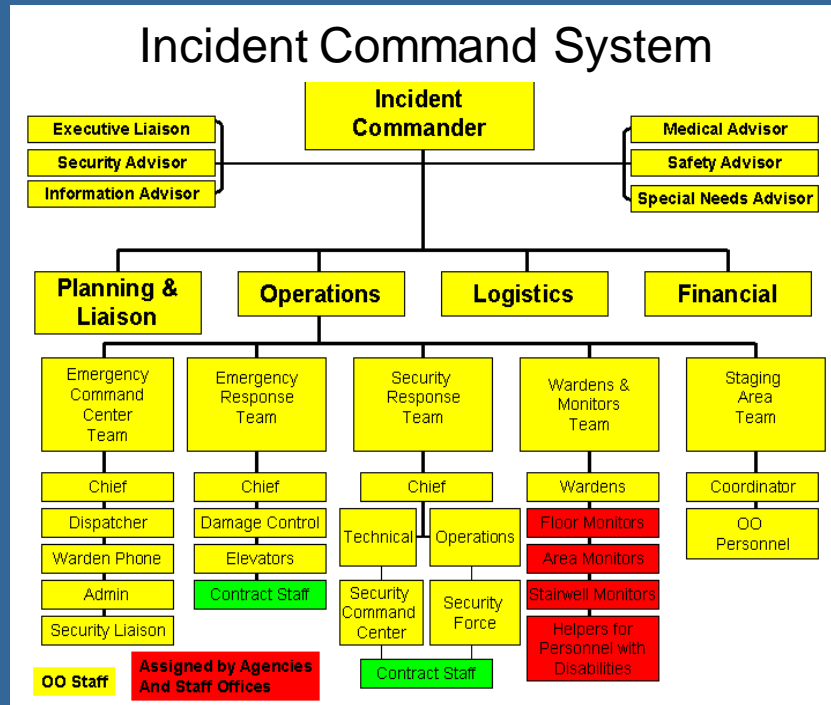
Incident Command System

Incident Commander

Executive Liaison

Security Advisor

Information Advisor

Medical Advisor

Safety Advisor

Special Needs Advisor

Planning & Liaison

Operations

Logistics

Financial

Emergency Command Center Team

Chief

Dispatcher

Warden Phone

Admin

Security Liaison

Emergency Response Team

Chief

Damage Control

Elevators

Contract Staff

Security Response Team

Chief

Technical

Operations

Security Command Center

Security Force

Contract Staff

Wardens & Monitors Team

Wardens

Floor Monitors

Area Monitors

Stairwell Monitors

Helpers for Personnel with Disabilities

Staging Area Team

Coordinator

OO Personnel

OO Staff

Assigned by Agencies And Staff Offices